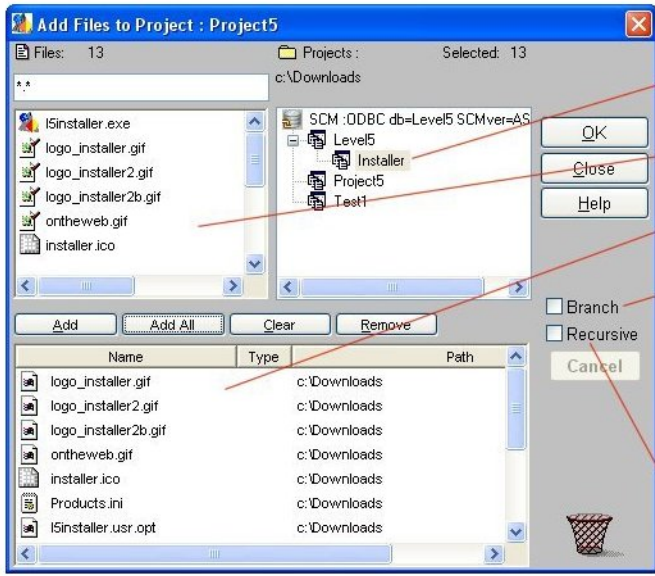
Add Files to Project : Project5

Files: 13

Projects :

Selected: 13

*.*

c:\Downloads

l5installer.exe
logo_installer.gif
logo_installer2.gif
logo_installer2b.gif
ontheweb.gif
installer.ico

SCM :ODBC db=Level5 SCMver=AS
Level5
Installer
Project5
Test1

OK
Close
Help

Branch
Recursive
Cancel

Add
Add All
Clear
Remove

| Name | Type | Path |
|---|---|---|
| logo_installer.gif | | c:\Downloads |
| logo_installer2.gif | | c:\Downloads |
| logo_installer2b.gif | | c:\Downloads |
| ontheweb.gif | | c:\Downloads |
| installer.ico | | c:\Downloads |
| Products.ini | | c:\Downloads |
| l5installer.usr.opt | | c:\Downloads |